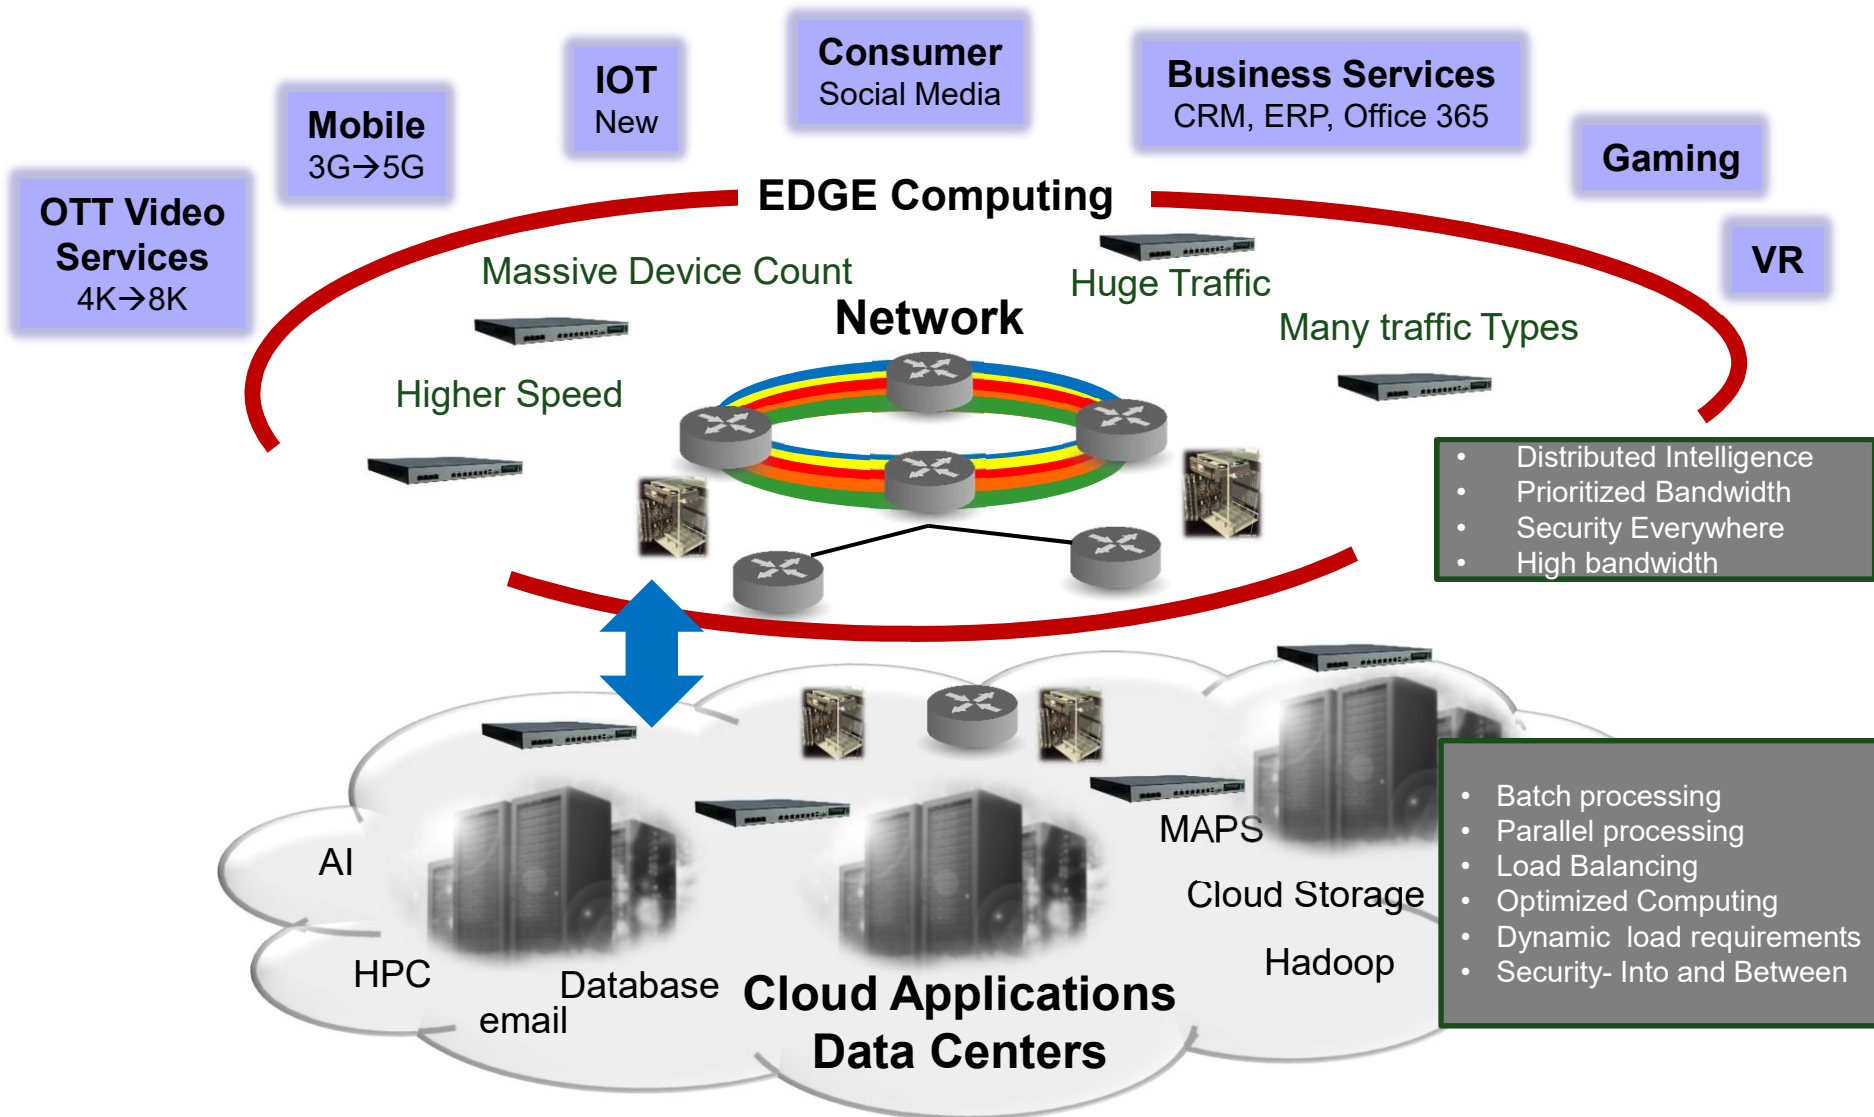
OTT Video Services
4K→8K

Mobile
3G→5G

IOT
New

Consumer
Social Media

Business Services
CRM, ERP, Office 365

Gaming

VR

EDGE Computing

Massive Device Count

Huge Traffic

Network

Many traffic Types

Higher Speed

- Distributed Intelligence
- Prioritized Bandwidth
- Security Everywhere
- High bandwidth

MAPS

AI

Cloud Storage

HPC

Database

email

Hadoop

Cloud Applications
Data Centers

- Batch processing
- Parallel processing
- Load Balancing
- Optimized Computing
- Dynamic load requirements
- Security- Into and Between